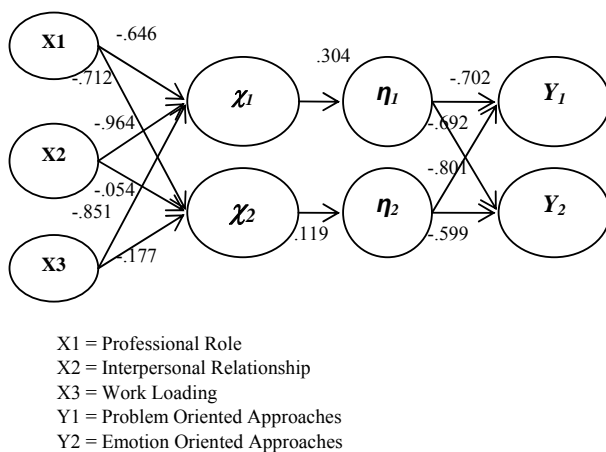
X1
-.646
-.712
-.964
X2
-.054
-.851
X3
-.177
$\chi_1$
$\chi_2$
.304
.119
$\eta_1$
$\eta_2$
-.702
-.692
-.801
-.599
$Y_1$
$Y_2$

X1 = Professional Role
X2 = Interpersonal Relationship
X3 = Work Loading
Y1 = Problem Oriented Approaches
Y2 = Emotion Oriented Approaches